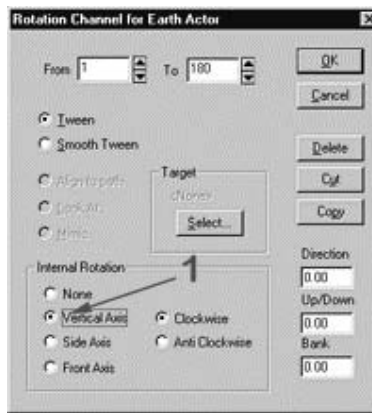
Rotation Channel for Earth Actor

From 1 To 180

OK

Cancel

Tween

Smooth Tween

Delete

Align to path

Target

Cut

Look At

<None>

Copy

None

Select...

Internal Rotation

1

Direction

0.00

None

Up/Down

Vertical Axis

Clockwise

0.00

Side Axis

Anti Clockwise

Bank

Front Axis

0.00